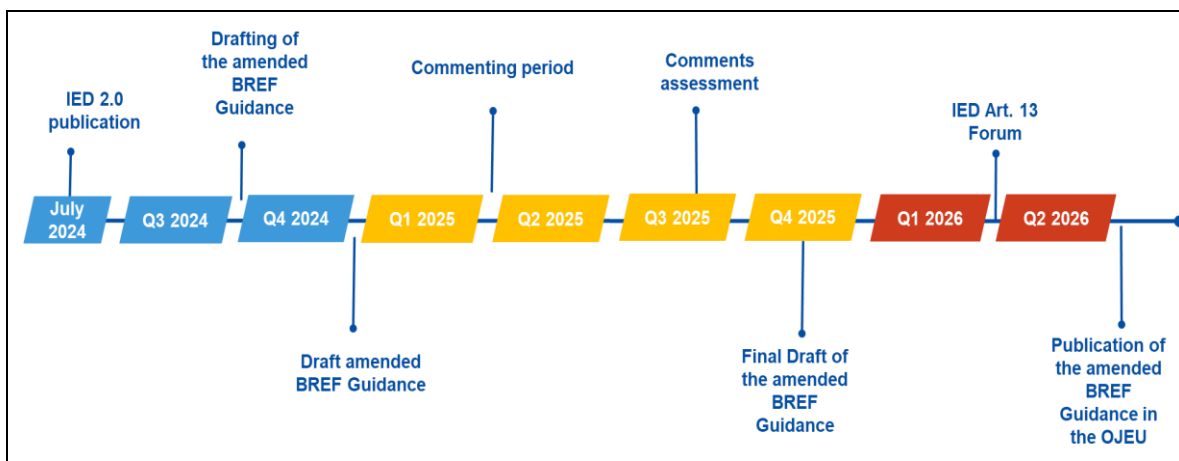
IED 2.0 publication

Drafting of the amended BREF Guidance

Commenting period

Comments assessment

IED Art. 13 Forum

July 2024

Q3 2024

Q4 2024

Q1 2025

Q2 2025

Q3 2025

Q4 2025

Q1 2026

Q2 2026

Draft amended BREF Guidance

Final Draft of the amended BREF Guidance

Publication of the amended BREF Guidance in the OJEU